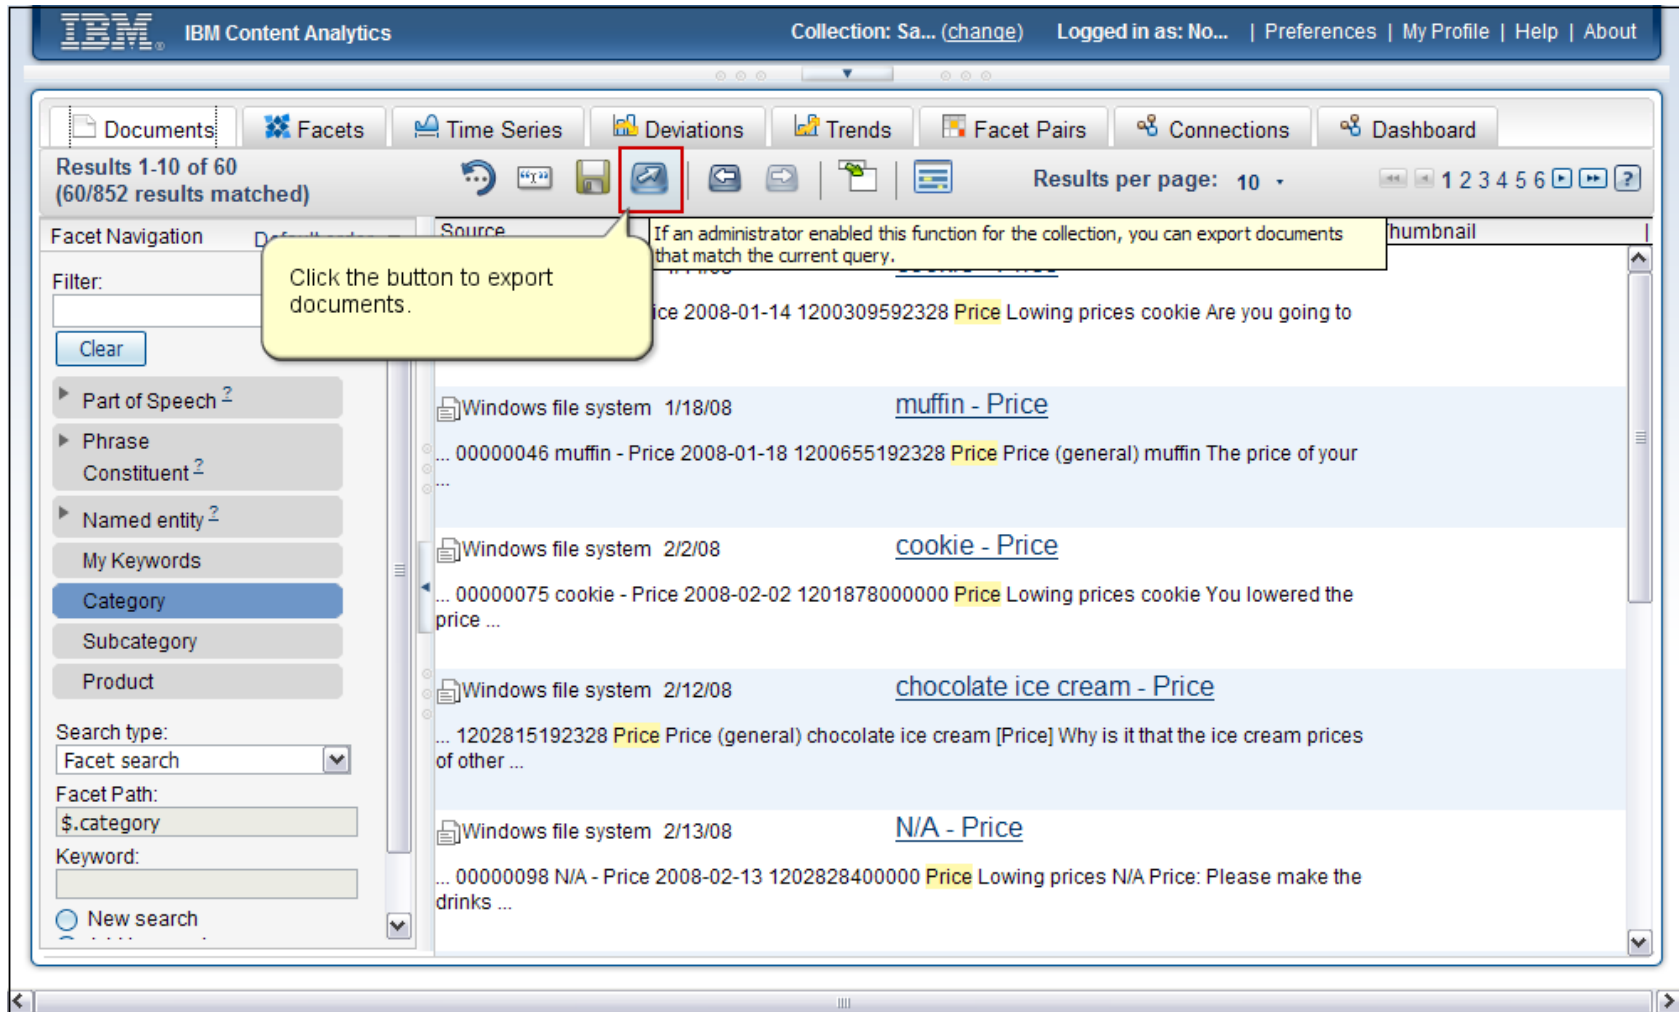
IBM IBM Content Analytics

Collection: Sa... (change) Logged in as: No... | Preferences | My Profile | Help | About

Documents Facets Time Series Deviations Trends Facet Pairs Connections Dashboard

Results 1-10 of 60 (60/852 results matched)

Results per page: 10

1 2 3 4 5 6

Facet Navigation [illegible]

Filter:

Clear

Part of Speech ?

Phrase Constituent ?

Named entity ?

My Keywords

Category

Subcategory

Product

Search type:

Facet search

Facet Path:

$.category

Keyword:

New search

Source

Click the button to export documents.

If an administrator enabled this function for the collection, you can export documents that match the current query.

Thumbnail

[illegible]ice 2008-01-14 1200309592328 Price Lowing prices cookie Are you going to

Windows file system 1/18/08 muffin - Price

... 00000046 muffin - Price 2008-01-18 1200655192328 Price Price (general) muffin The price of your ...

Windows file system 2/2/08 cookie - Price

... 00000075 cookie - Price 2008-02-02 1201878000000 Price Lowing prices cookie You lowered the price ...

Windows file system 2/12/08 chocolate ice cream - Price

... 1202815192328 Price Price (general) chocolate ice cream [Price] Why is it that the ice cream prices of other ...

Windows file system 2/13/08 N/A - Price

... 00000098 N/A - Price 2008-02-13 1202828400000 Price Lowing prices N/A Price: Please make the drinks ...